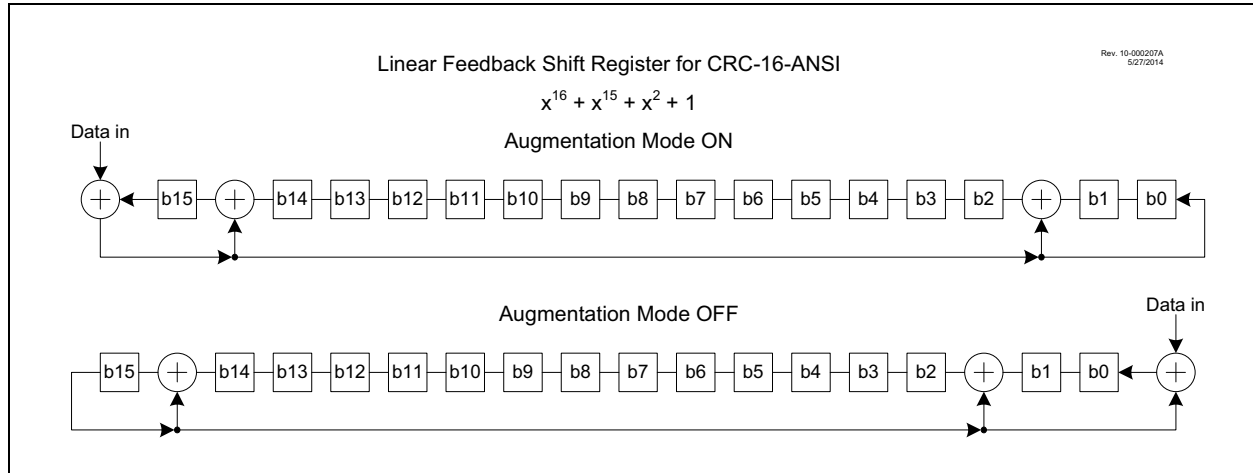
Linear Feedback Shift Register for CRC-16-ANSI

Rev. 10-000207A
5/27/2014

$x^{16} + x^{15} + x^2 + 1$

Data in

Augmentation Mode ON

b15 b14 b13 b12 b11 b10 b9 b8 b7 b6 b5 b4 b3 b2 b1 b0

Augmentation Mode OFF

Data in

b15 b14 b13 b12 b11 b10 b9 b8 b7 b6 b5 b4 b3 b2 b1 b0